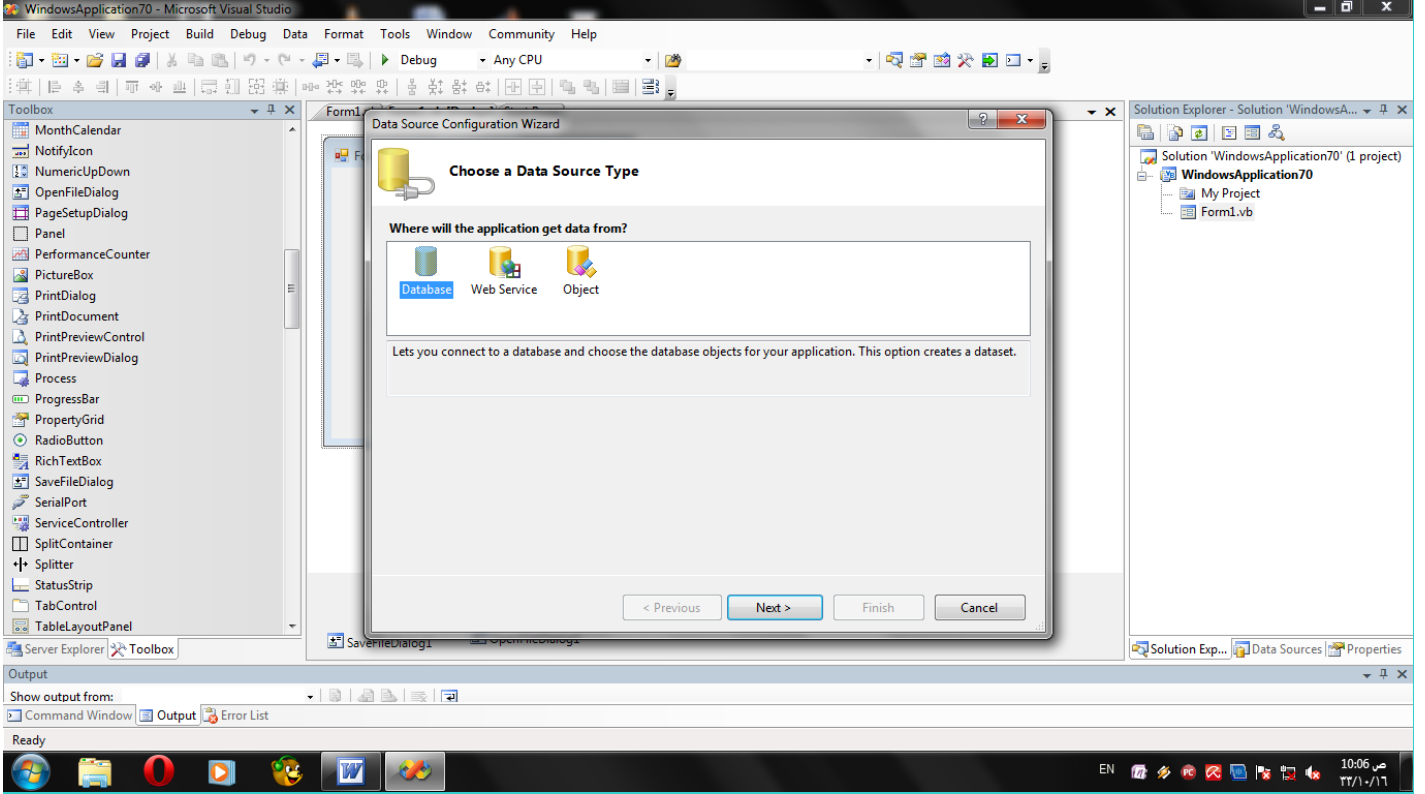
WindowsApplication70 - Microsoft Visual Studio

File Edit View Project Build Debug Data Format Tools Window Community Help

Debug Any CPU

Toolbox
MonthCalendar
NotifyIcon
NumericUpDown
OpenFileDialog
PageSetupDialog
Panel
PerformanceCounter
PictureBox
PrintDialog
PrintDocument
PrintPreviewControl
PrintPreviewDialog
Process
ProgressBar
PropertyGrid
RadioButton
RichTextBox
SaveFileDialog
SerialPort
ServiceController
SplitContainer
Splitter
StatusStrip
TabControl
TableLayoutPanel

Server Explorer Toolbox

Form1

Data Source Configuration Wizard

Choose a Data Source Type

Where will the application get data from?

Database Web Service Object

Lets you connect to a database and choose the database objects for your application. This option creates a dataset.

< Previous Next > Finish Cancel

SaveFileDialog1 OpenFileDialog1

Solution Explorer - Solution 'WindowsA...
Solution 'WindowsApplication70' (1 project)
WindowsApplication70
My Project
Form1.vb

Solution Exp... Data Sources Properties

Output
Show output from:

Command Window Output Error List

Ready

EN

10:06 ص
٢٣/١٠/١٦